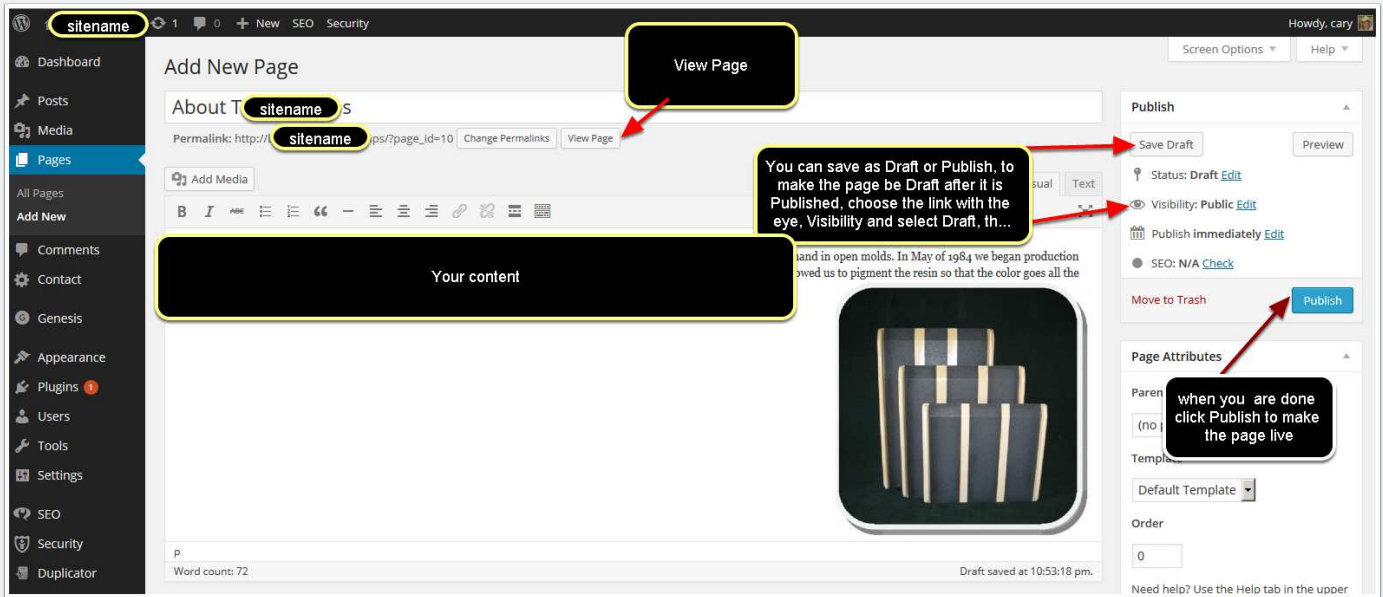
sitename 1 0 New SEO Security

Howdy, cary

Dashboard

Posts

Media

Pages

All Pages

Add New

Comments

Contact

Genesis

Appearance

Plugins 1

Users

Tools

Settings

SEO

Security

Duplicator

Add New Page

Screen Options ▼

Help ▼

View Page

About T sitename s

Permalink: http:// sitename ps/?page_id=10 Change Permalinks View Page

Add Media

Visual Text

B I

Your content

hand in open molds. In May of 1984 we began production owed us to pigment the resin so that the color goes all the

p

Word count: 72

Draft saved at 10:53:18 pm.

Publish

Save Draft

Preview

You can save as Draft or Publish, to make the page be Draft after it is Published, choose the link with the eye, Visibility and select Draft, th...

Status: Draft Edit

Visibility: Public Edit

Publish immediately Edit

SEO: N/A Check

Move to Trash

Publish

Page Attributes

Paren

(no p

when you are done click Publish to make the page live

Templa

Default Template

Order

0

Need help? Use the Help tab in the upper